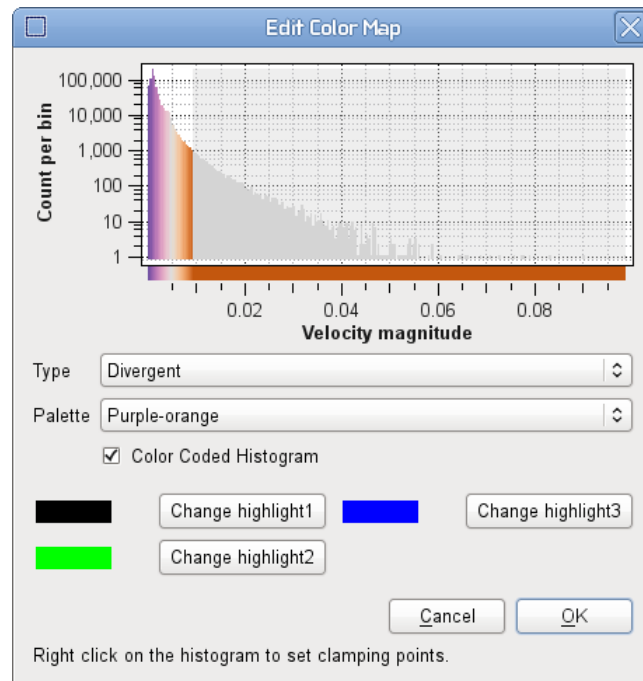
Edit Color Map

Count per bin

100,000
10,000
1,000
100
10
1

0.02 0.04 0.06 0.08

Velocity magnitude

Type Divergent

Palette Purple-orange

☑ Color Coded Histogram

Change highlight1

Change highlight3

Change highlight2

Cancel

OK

Right click on the histogram to set clamping points.